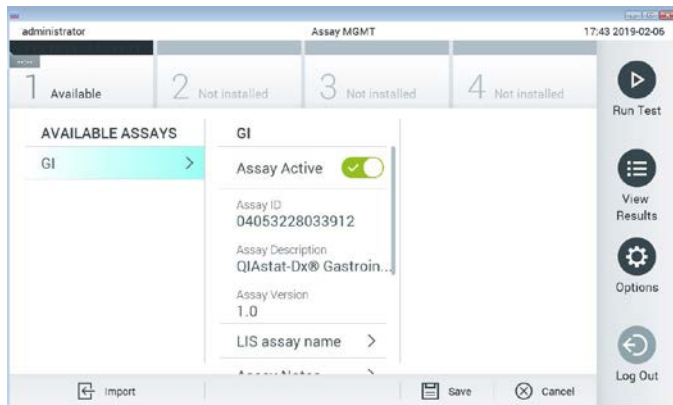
administrator Assay MGMT 17:43 2019-02-06

1 Available
2 Not installed
3 Not installed
4 Not installed

Run Test

AVAILABLE ASSAYS
GI

GI
Assay Active
Assay ID
04053228033912
Assay Description
QIAstat-Dx® Gastroin...
Assay Version
1.0
LIS assay name
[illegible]

View Results
Options
Log Out

Import
Save
Cancel